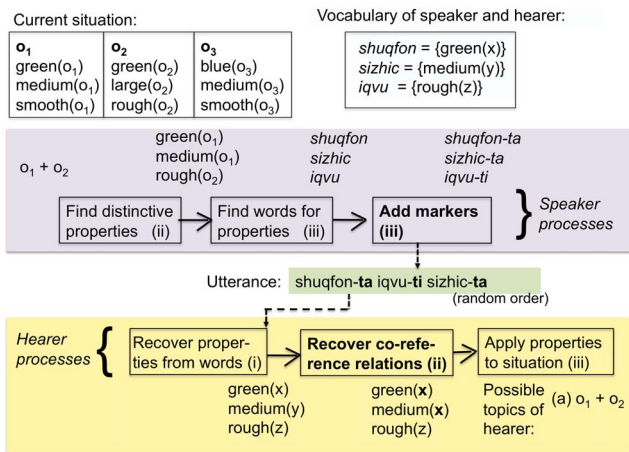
Current situation:

| $o_1$ | $o_2$ | $o_3$ |
|---|---|---|
| green($o_1$) | green($o_2$) | blue($o_3$) |
| medium($o_1$) | large($o_2$) | medium($o_3$) |
| smooth($o_1$) | rough($o_2$) | smooth($o_3$) |

Vocabulary of speaker and hearer:

*shuqfon* = {green(x)}
*sizhic* = {medium(y)}
*iqvu* = {rough(z)}

$o_1$ + $o_2$

green($o_1$)
medium($o_1$)
rough($o_2$)

*shuqfon*
*sizhic*
*iqvu*

*shuqfon-ta*
*sizhic-ta*
*iqvu-ti*

Find distinctive properties (ii)

Find words for properties (iii)

**Add markers (iii)**

*Speaker processes*

Utterance: shuqfon-**ta** iqvu-**ti** sizhic-**ta**
(random order)

*Hearer processes*

Recover properties from words (i)

**Recover co-reference relations (ii)**

Apply properties to situation (iii)

green(x)
medium(y)
rough(z)

green(**x**)
medium(**x**)
rough(z)

Possible topics of hearer:

(a) $o_1$ + $o_2$